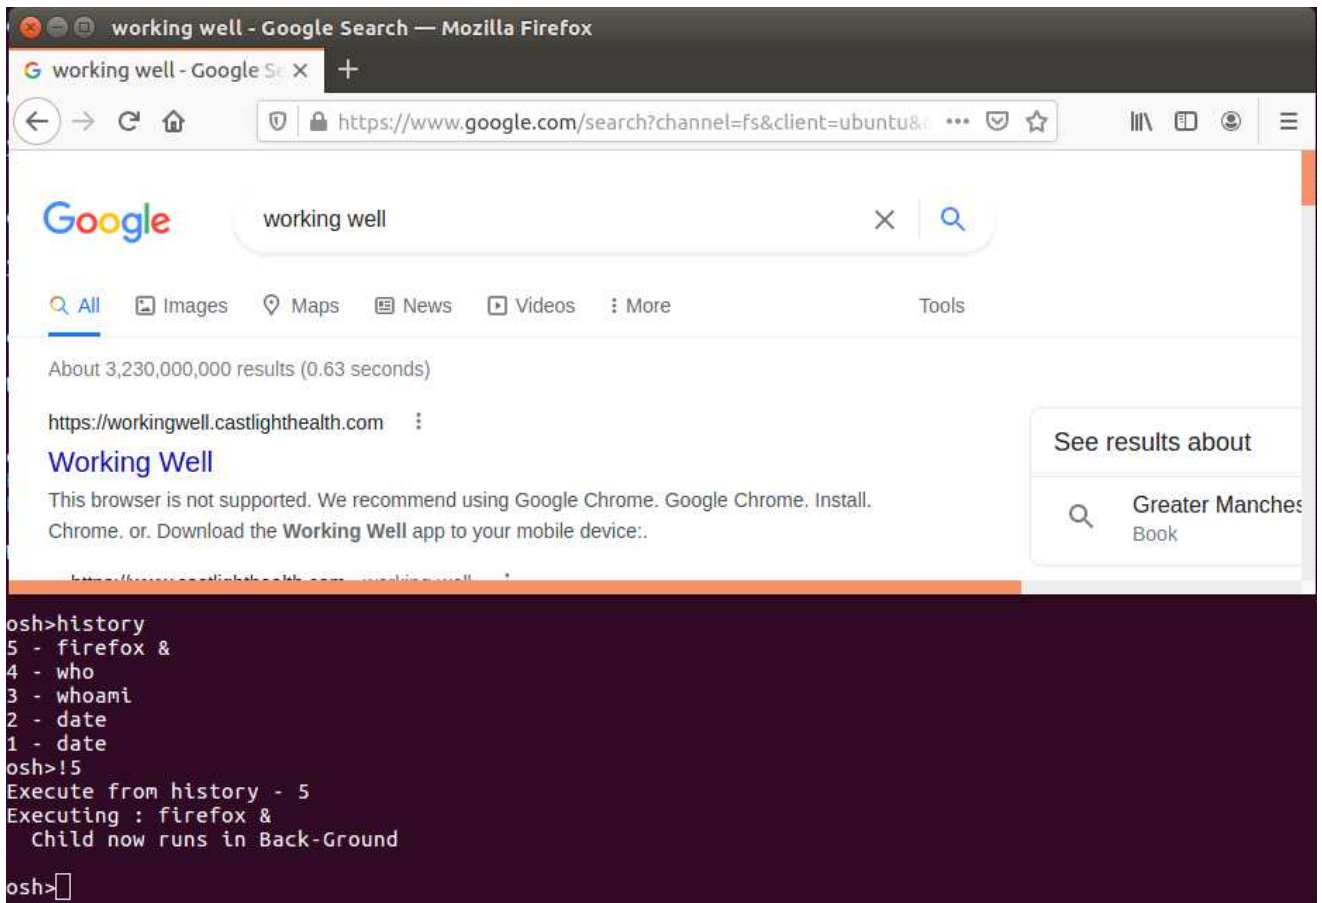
working well - Google Search — Mozilla Firefox

working well - Google Se ×

https://www.google.com/search?channel=fs&client=ubuntu&

Google

working well

All Images Maps News Videos More Tools

About 3,230,000,000 results (0.63 seconds)

https://workingwell.castlighthealth.com

Working Well

This browser is not supported. We recommend using Google Chrome. Google Chrome. Install. Chrome. or. Download the **Working Well** app to your mobile device:.

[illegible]

See results about

Greater Manches
Book

osh>history
5 - firefox &
4 - who
3 - whoami
2 - date
1 - date
osh>!5
Execute from history - 5
Executing : firefox &
 Child now runs in Back-Ground

osh>